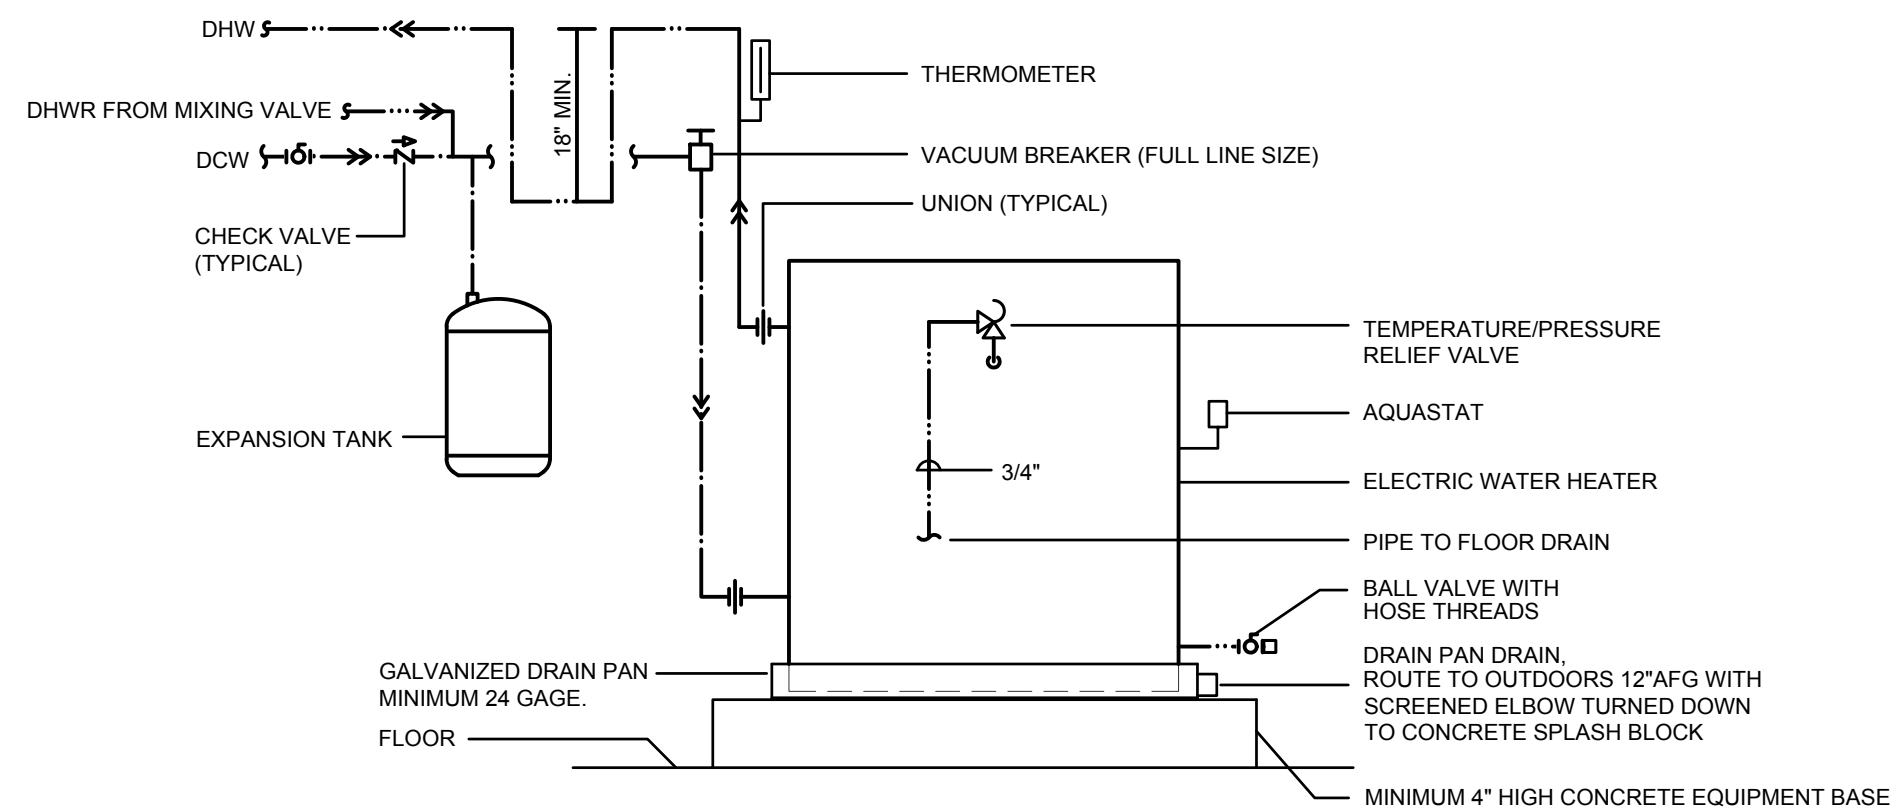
DHW

DHWR FROM MIXING VALVE

DCW

CHECK VALVE (TYPICAL)

18" MIN.

THERMOMETER

VACUUM BREAKER (FULL LINE SIZE)

UNION (TYPICAL)

EXPANSION TANK

TEMPERATURE/PRESSURE RELIEF VALVE

AQUASTAT

3/4"

ELECTRIC WATER HEATER

PIPE TO FLOOR DRAIN

BALL VALVE WITH HOSE THREADS

DRAIN PAN DRAIN, ROUTE TO OUTDOORS 12"AFG WITH SCREENED ELBOW TURNED DOWN TO CONCRETE SPLASH BLOCK

GALVANIZED DRAIN PAN MINIMUM 24 GAGE.

FLOOR

MINIMUM 4" HIGH CONCRETE EQUIPMENT BASE